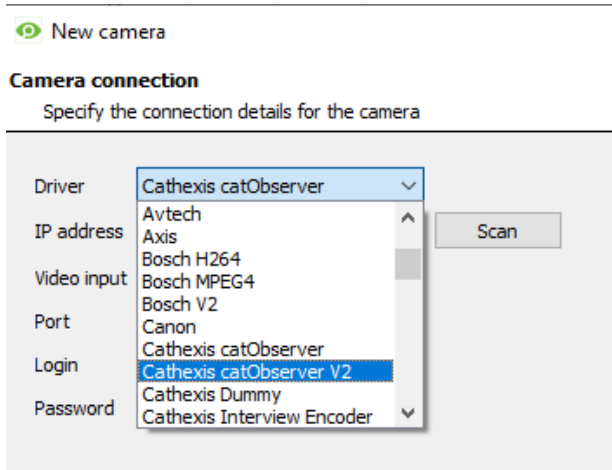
New camera

Camera connection

Specify the connection details for the camera

Driver
Cathexis catObserver

IP address
Scan

Video input

Port

Login

Password

Avtech
Axis
Bosch H264
Bosch MPEG4
Bosch V2
Canon
Cathexis catObserver
Cathexis catObserver V2
Cathexis Dummy
Cathexis Interview Encoder